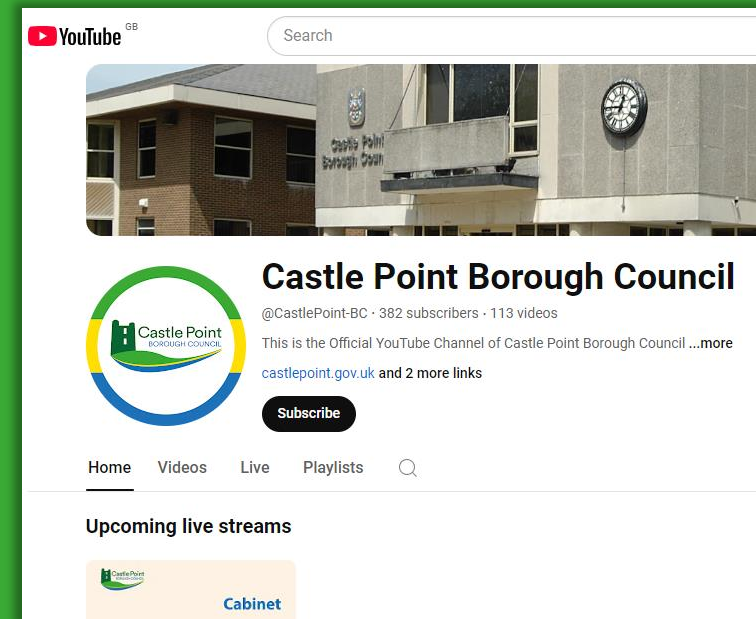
YouTube GB

Search

Castle Point Borough Council

Castle Point Borough Council

Castle Point BOROUGH COUNCIL

@CastlePoint-BC · 382 subscribers · 113 videos

This is the Official YouTube Channel of Castle Point Borough Council ...more

castlepoint.gov.uk and 2 more links

Subscribe

Home Videos Live Playlists

Upcoming live streams

Castle Point BOROUGH COUNCIL

Cabinet